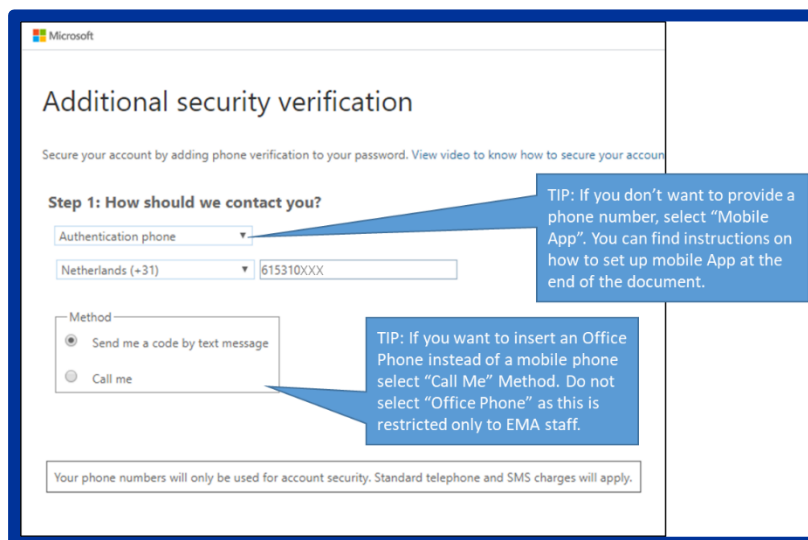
Microsoft

Additional security verification

Secure your account by adding phone verification to your password. View video to know how to secure your accoun

Step 1: How should we contact you?

Authentication phone

Netherlands (+31)

615310XXX

Method

Send me a code by text message

Call me

Your phone numbers will only be used for account security. Standard telephone and SMS charges will apply.

TIP: If you don't want to provide a phone number, select "Mobile App". You can find instructions on how to set up mobile App at the end of the document.

TIP: If you want to insert an Office Phone instead of a mobile phone select "Call Me" Method. Do not select "Office Phone" as this is restricted only to EMA staff.